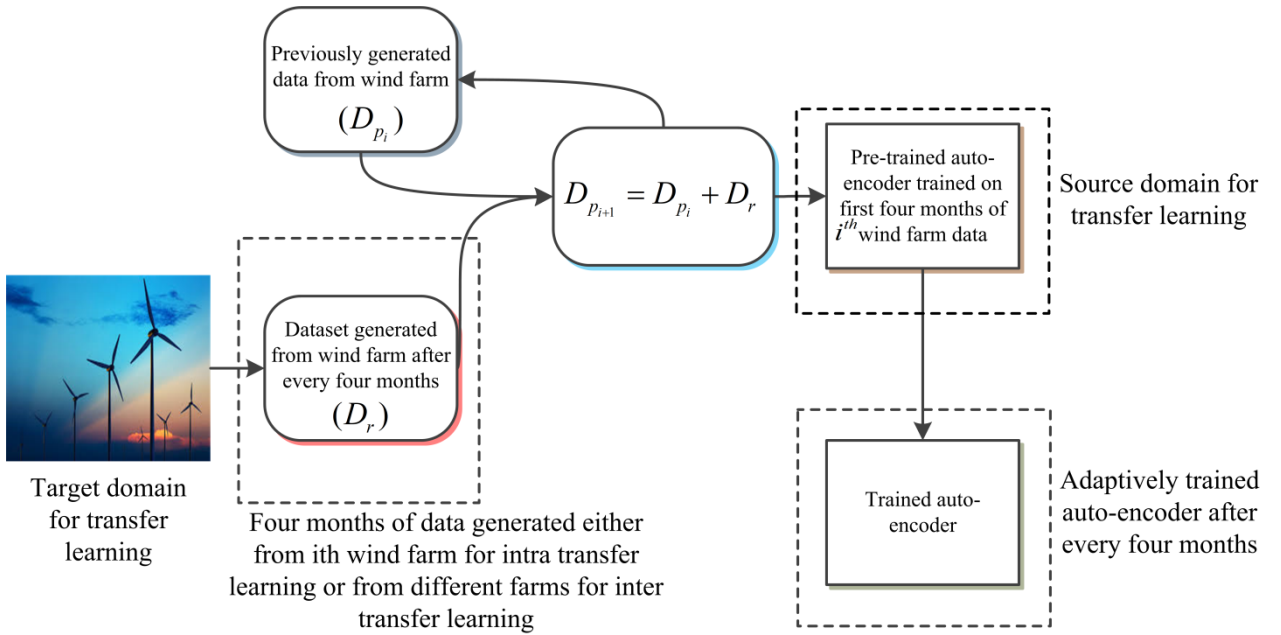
Previously generated data from wind farm

$(D_{p_i})$

$D_{p_{i+1}} = D_{p_i} + D_r$

Pre-trained auto-encoder trained on first four months of $i^{th}$ wind farm data

Source domain for transfer learning

Dataset generated from wind farm after every four months

$(D_r)$

Target domain for transfer learning

Four months of data generated either from ith wind farm for intra transfer learning or from different farms for inter transfer learning

Trained auto-encoder

Adaptively trained auto-encoder after every four months